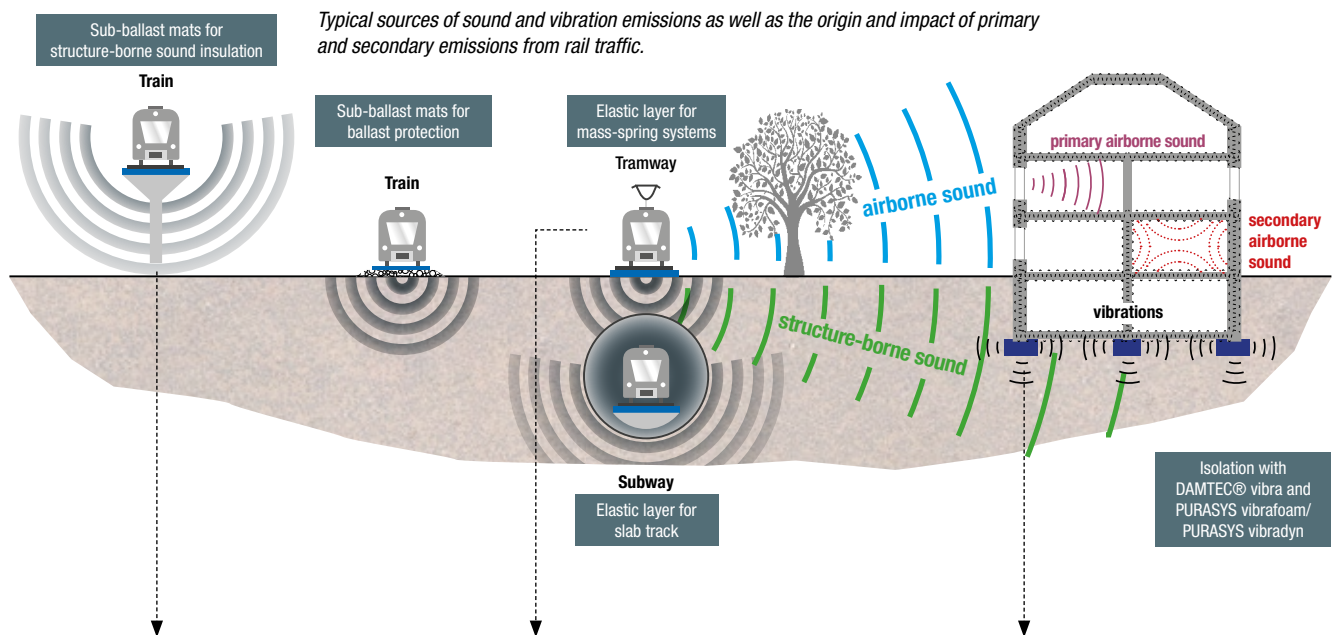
Typical sources of sound and vibration emissions as well as the origin and impact of primary and secondary emissions from rail traffic.

Sub-ballast mats for structure-borne sound insulation

Train

Sub-ballast mats for ballast protection

Train

Elastic layer for mass-spring systems

Tramway

airborne sound

primary airborne sound

secondary airborne sound

vibrations

structure-borne sound

Subway

Elastic layer for slab track

Isolation with DAMTEC® vibra and PURASYS vibrafoam/ PURASYS vibradyn